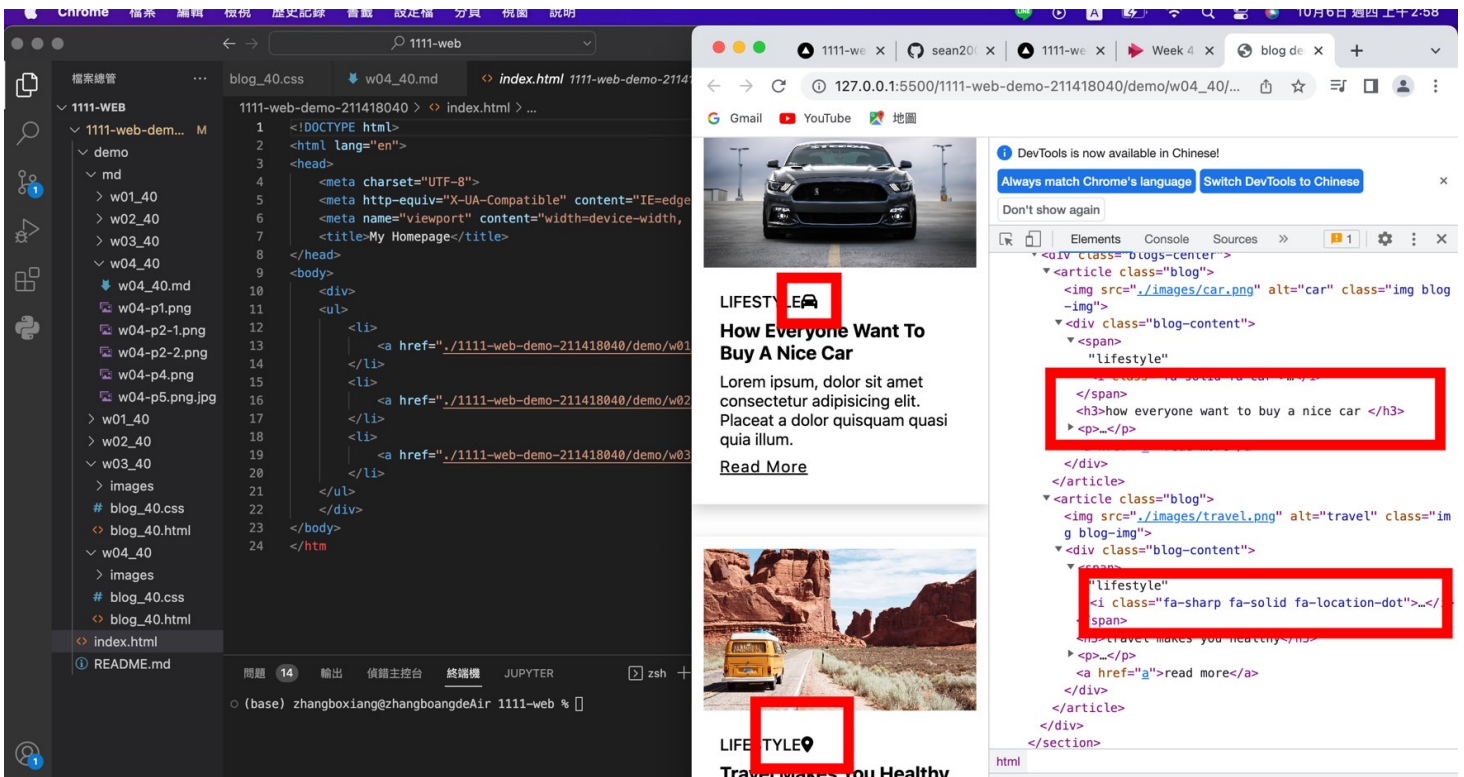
Chrome 檔案 編輯 檢視 歷史記錄 書籤 設定檔 分頁 視窗 說明

10月6日 週四 上午2:58

1111-web

檔案總管 ...

1111-WEB
1111-web-dem... M
demo
md
w01_40
w02_40
w03_40
w04_40
w04_40.md
w04-p1.png
w04-p2-1.png
w04-p2-2.png
w04-p4.png
w04-p5.png.jpg
w01_40
w02_40
w03_40
images
blog_40.css
blog_40.html
w04_40
images
blog_40.css
blog_40.html
index.html
README.md

blog_40.css    w04_40.md    index.html 1111-web-demo-21141

1111-web-demo-211418040 > index.html > ...

1 <!DOCTYPE html>
2 <html lang="en">
3 <head>
4 <meta charset="UTF-8">
5 <meta http-equiv="X-UA-Compatible" content="IE=edge
6 <meta name="viewport" content="width=device-width,
7 <title>My Homepage</title>
8 </head>
9 <body>
10 <div>
11 <ul>
12 <li>
13 <a href="./1111-web-demo-211418040/demo/w01
14 </li>
15 <li>
16 <a href="./1111-web-demo-211418040/demo/w02
17 </li>
18 <li>
19 <a href="./1111-web-demo-211418040/demo/w03
20 </li>
21 </ul>
22 </div>
23 </body>
24 </htm

問題 14 輸出 偵錯主控台 終端機 JUPYTER zsh +

(base) zhangboxiang@zhangboangdeAir 1111-web %

1111-we × | sean20 × | 1111-we × | Week 4 × | blog de × +

127.0.0.1:5500/1111-web-demo-211418040/demo/w04_40/...

Gmail YouTube 地圖

LIFESTYLE
How Everyone Want To Buy A Nice Car
Lorem ipsum, dolor sit amet consectetur adipisicing elit. Placeat a dolor quisquam quasi quia illum.
Read More

LIFESTYLE
Travel Makes You Healthy

DevTools is now available in Chinese!
Always match Chrome's language   Switch DevTools to Chinese
Don't show again

Elements Console Sources » 1

<div class="blogs-center">
<article class="blog">
<img src="./images/car.png" alt="car" class="img blog-img">
<div class="blog-content">
<span>
"lifestyle"
<i class="fa-solid fa-car"></i>
</span>
<h3>how everyone want to buy a nice car </h3>
<p>…</p>
</div>
</article>
<article class="blog">
<img src="./images/travel.png" alt="travel" class="img blog-img">
<div class="blog-content">
<span>
"lifestyle"
<i class="fa-sharp fa-solid fa-location-dot">…</
span>
<h3>travel makes you healthy</h3>
<p>…</p>
<a href="a">read more</a>
</div>
</article>
</div>
</section>

html